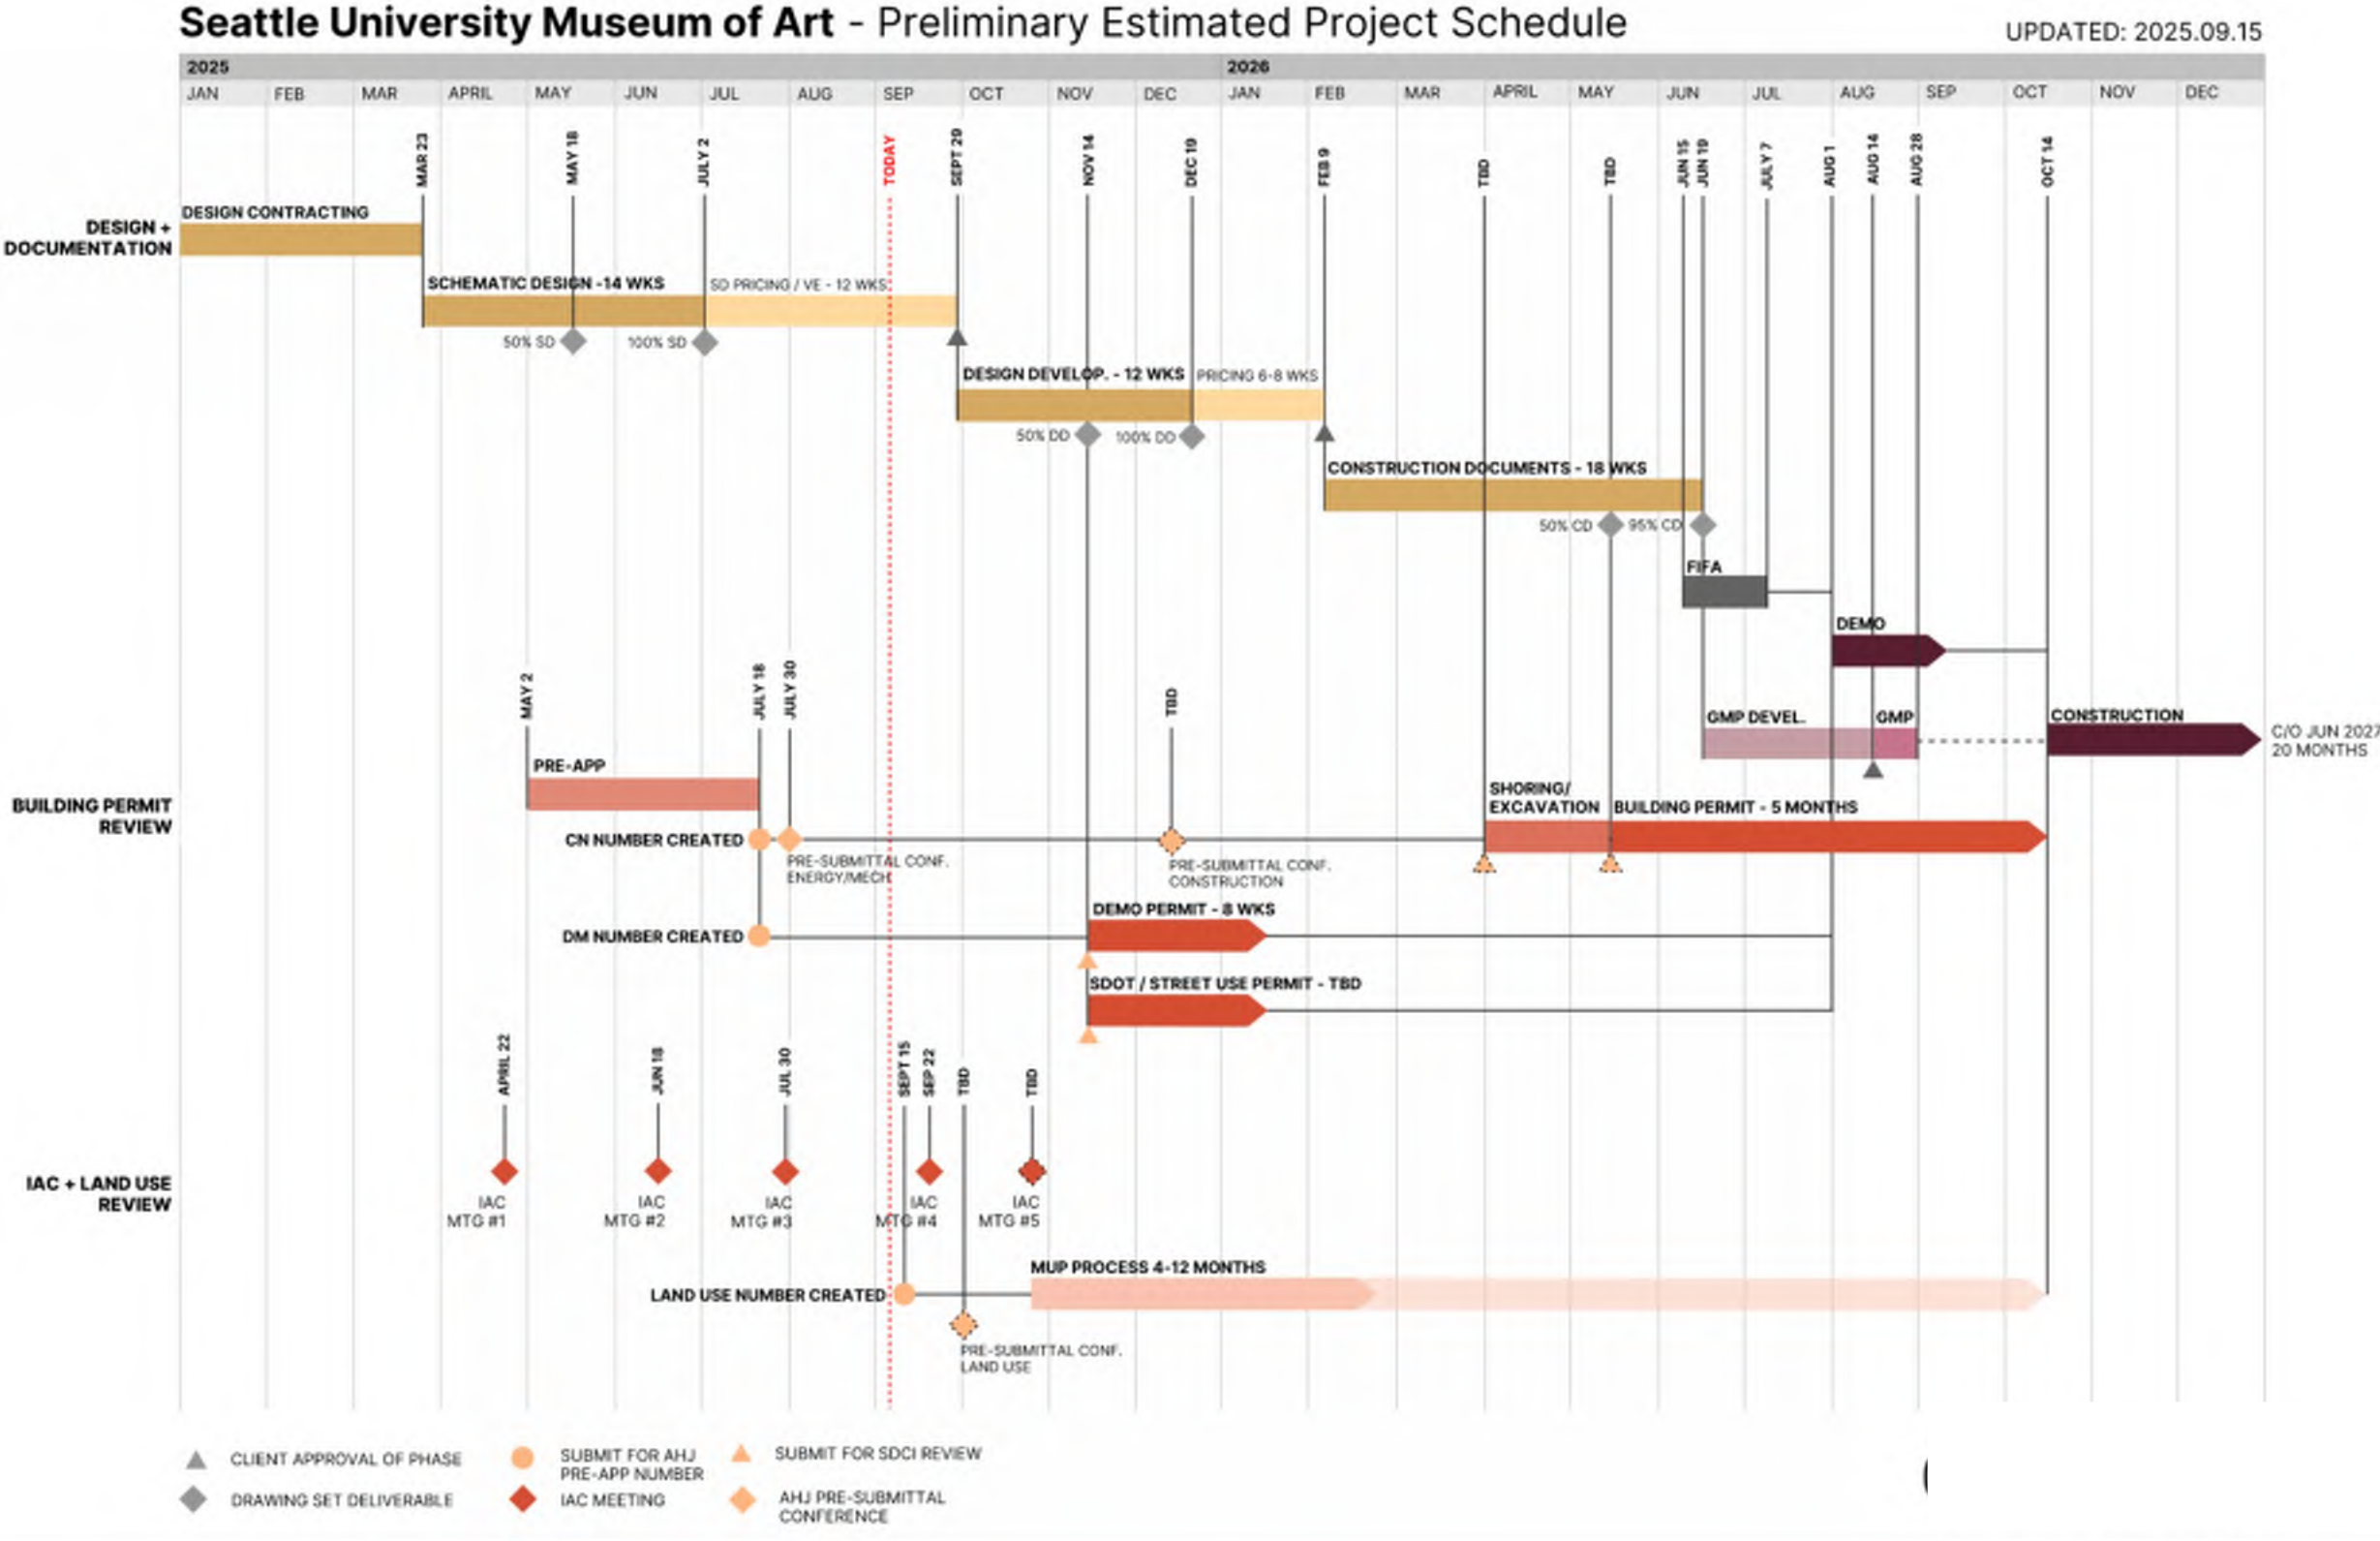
**Seattle University Museum of Art** - Preliminary Estimated Project Schedule

UPDATED: 2025.09.15

2025

JAN FEB MAR APRIL MAY JUN JUL AUG SEP OCT NOV DEC

2026

JAN FEB MAR APRIL MAY JUN JUL AUG SEP OCT NOV DEC

MAR 23 MAY 18 JULY 2 TODAY SEPT 29 NOV 14 DEC 19 FEB 9 TBD TBD JUN 15 JUN 19 JULY 7 AUG 1 AUG 14 AUG 28 OCT 14

DESIGN + DOCUMENTATION

DESIGN CONTRACTING

SCHEMATIC DESIGN -14 WKS

SD PRICING / VE - 12 WKS

50% SD

100% SD

DESIGN DEVELOP. - 12 WKS

PRICING 6-8 WKS

50% DD

100% DD

CONSTRUCTION DOCUMENTS - 18 WKS

50% CD

95% CD

FIFA

DEMO

MAY 2 JULY 18 JULY 30 TBD

GMP DEVEL.

GMP

CONSTRUCTION

C/O JUN 2027
20 MONTHS

PRE-APP

BUILDING PERMIT REVIEW

SHORING/ EXCAVATION

BUILDING PERMIT - 5 MONTHS

CN NUMBER CREATED

PRE-SUBMITTAL CONF. ENERGY/MECH

PRE-SUBMITTAL CONF. CONSTRUCTION

DEMO PERMIT - 8 WKS

DM NUMBER CREATED

SDOT / STREET USE PERMIT - TBD

APRIL 22 JUN 18 JUL 30 SEPT 15 SEP 22 TBD TBD

IAC + LAND USE REVIEW

IAC MTG #1

IAC MTG #2

IAC MTG #3

IAC MTG #4

IAC MTG #5

MUP PROCESS 4-12 MONTHS

LAND USE NUMBER CREATED

PRE-SUBMITTAL CONF. LAND USE

CLIENT APPROVAL OF PHASE

DRAWING SET DELIVERABLE

SUBMIT FOR AHJ PRE-APP NUMBER

IAC MEETING

SUBMIT FOR SDCI REVIEW

AHJ PRE-SUBMITTAL CONFERENCE